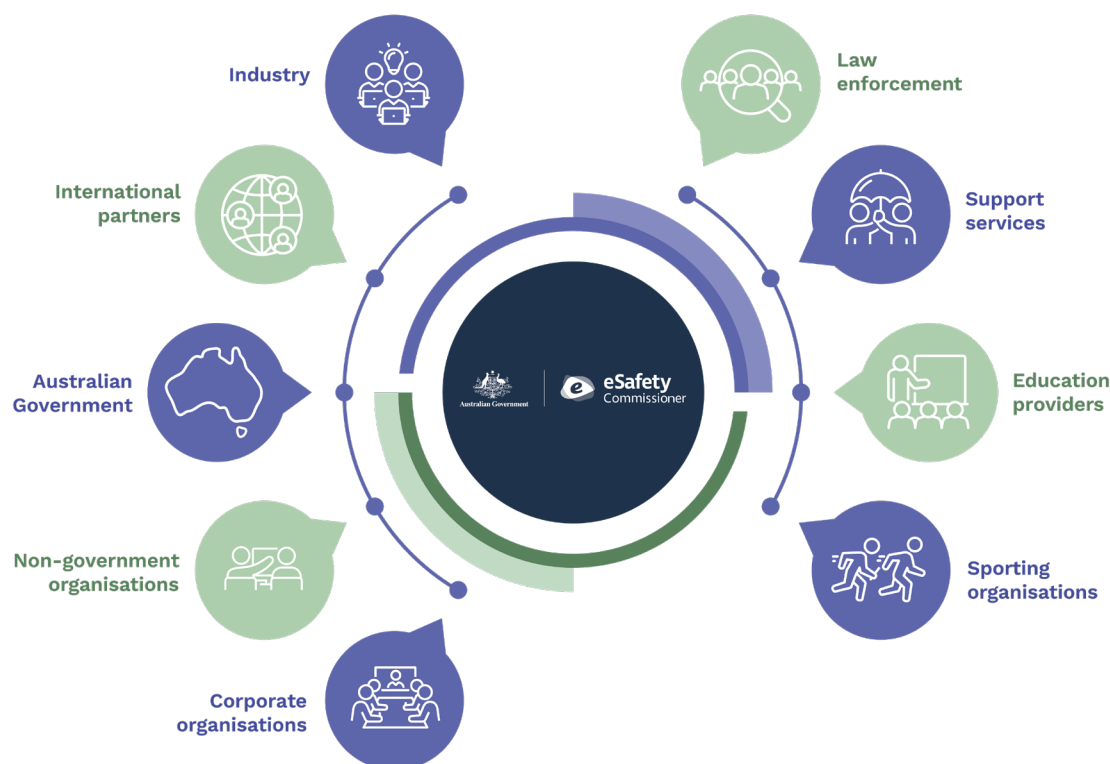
Industry

International partners

Australian Government

Non-government organisations

Corporate organisations

Australian Government

eSafety Commissioner

Law enforcement

Support services

Education providers

Sporting organisations